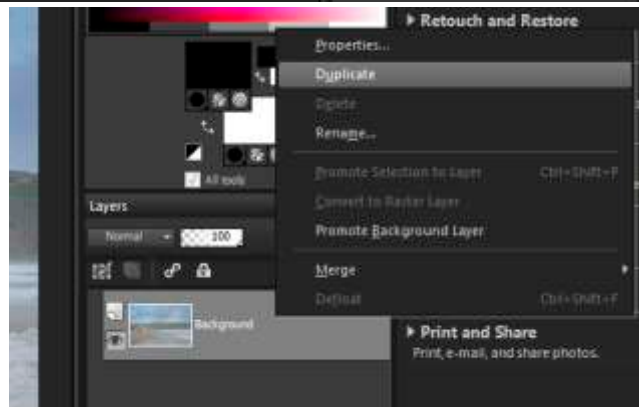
Retouch and Restore

Properties...
Duplicate
Delete
Rename...
Promote Selection to Layer Ctrl+Shift+P
Convert to Raster Layer
Promote Background Layer
Merge
Defloat Ctrl+Shift+F

All tools

Layers

Normal 100

Background

Print and Share
Print, e-mail, and share photos.